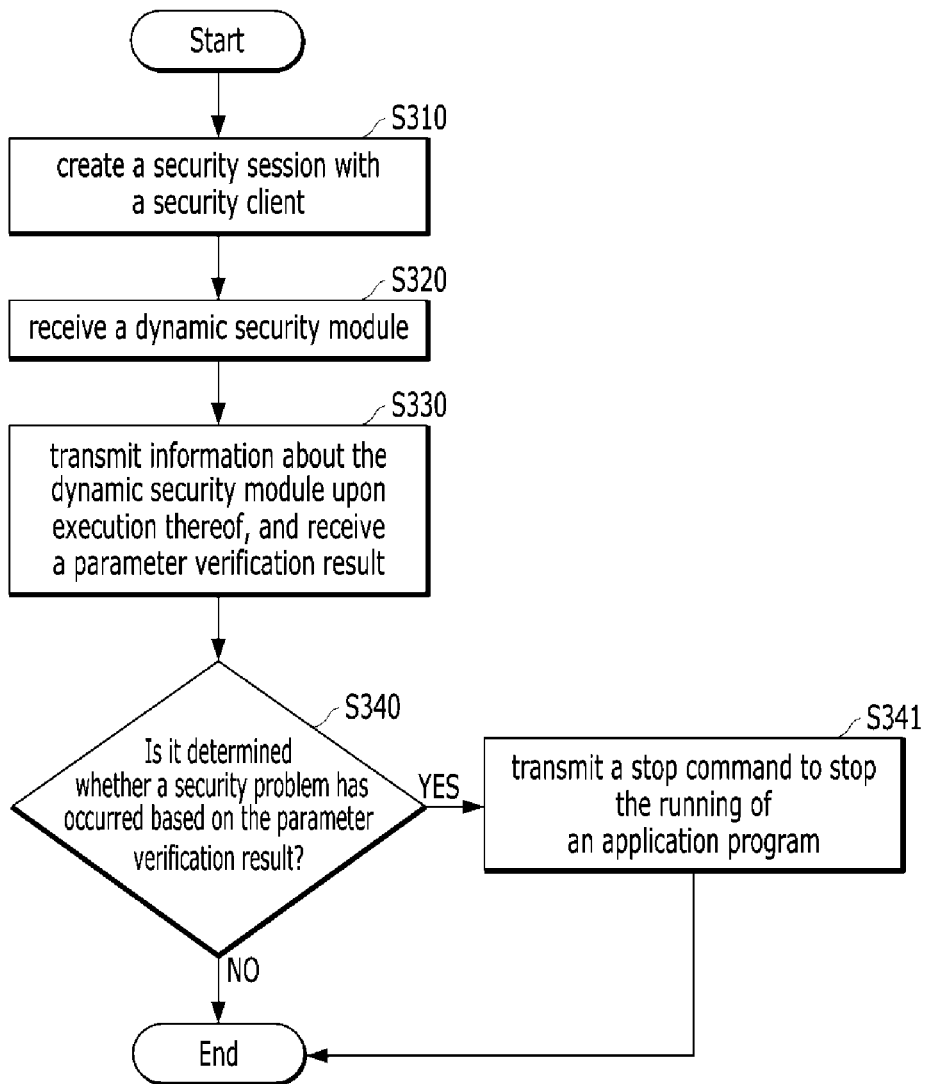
Start

S310

create a security session with a security client

S320

receive a dynamic security module

S330

transmit information about the dynamic security module upon execution thereof, and receive a parameter verification result

S340

Is it determined whether a security problem has occurred based on the parameter verification result?

YES

S341

transmit a stop command to stop the running of an application program

NO

End